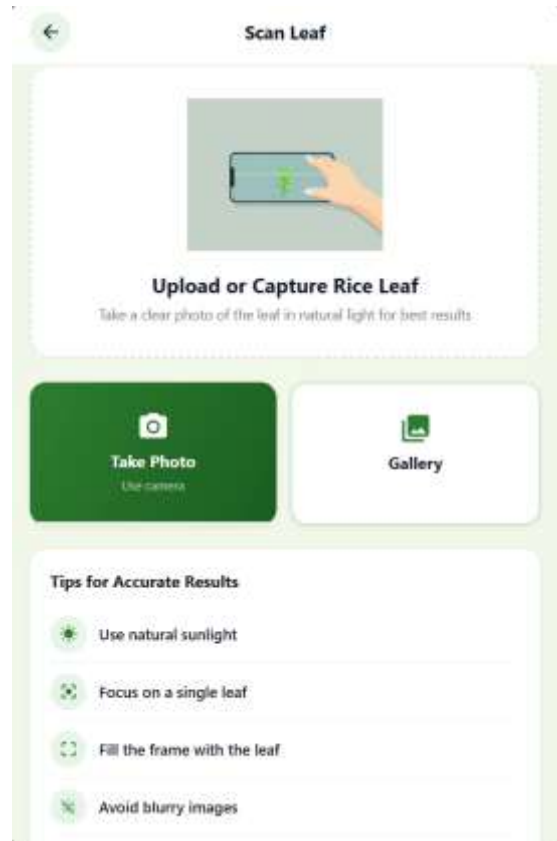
Scan Leaf

Upload or Capture Rice Leaf

Take a clear photo of the leaf in natural light for best results

Take Photo
Use camera

Gallery

Tips for Accurate Results

Use natural sunlight

Focus on a single leaf

Fill the frame with the leaf

Avoid blurry images